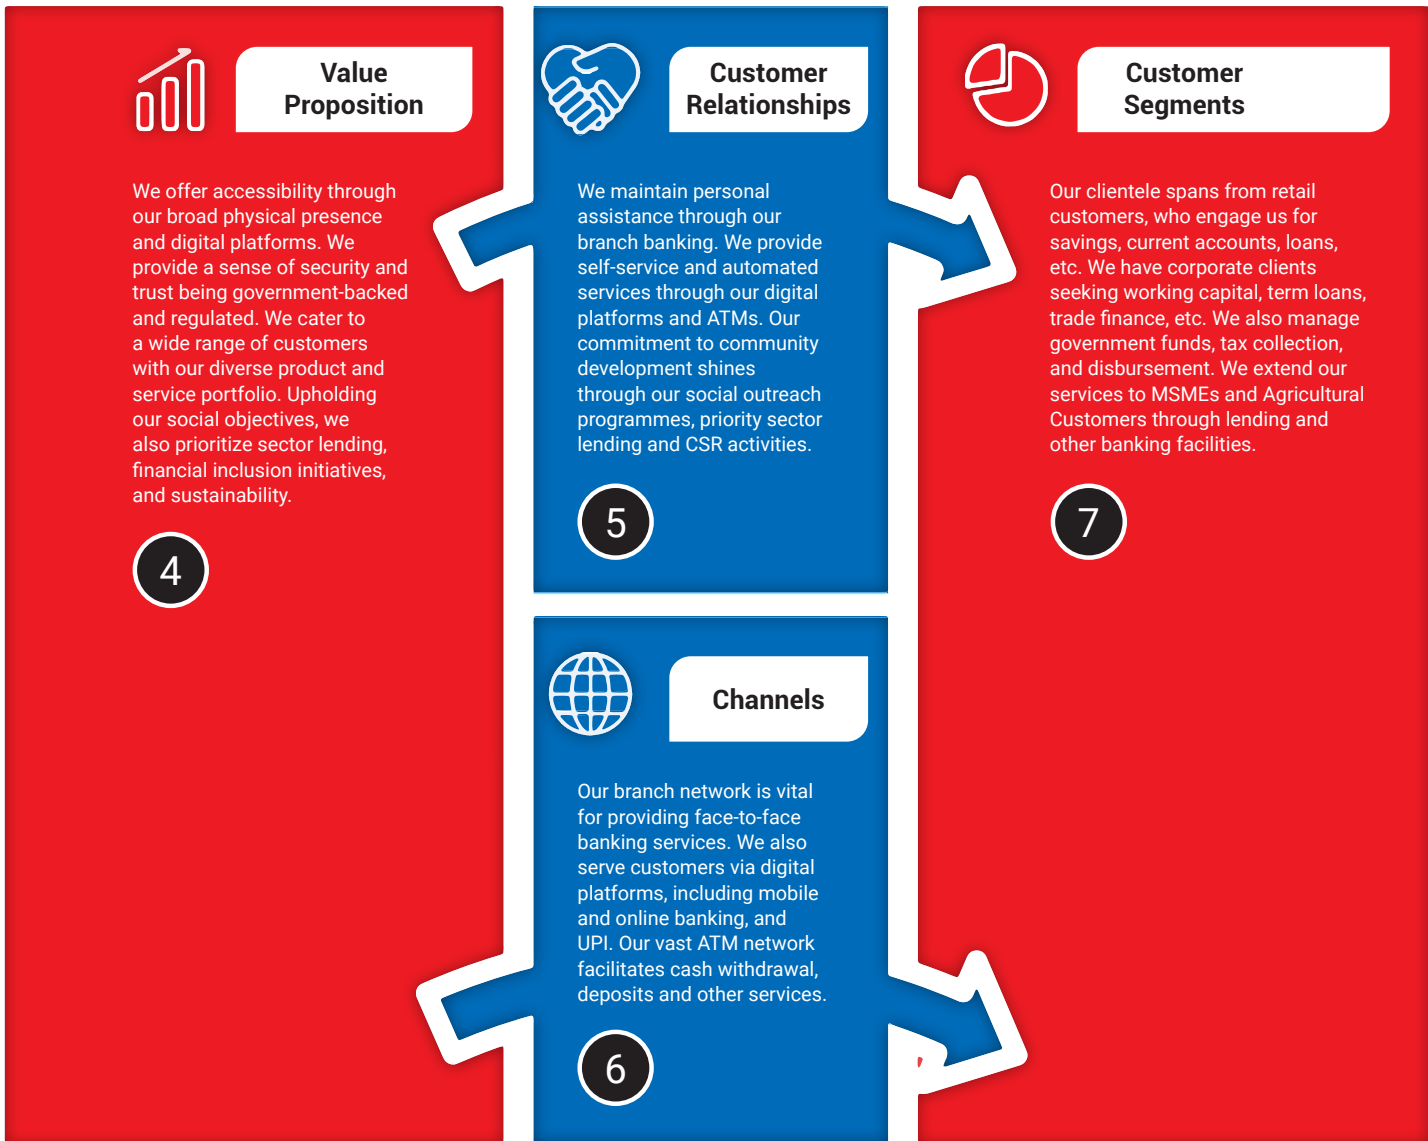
Value Proposition

We offer accessibility through our broad physical presence and digital platforms. We provide a sense of security and trust being government-backed and regulated. We cater to a wide range of customers with our diverse product and service portfolio. Upholding our social objectives, we also prioritize sector lending, financial inclusion initiatives, and sustainability.

4

Customer Relationships

We maintain personal assistance through our branch banking. We provide self-service and automated services through our digital platforms and ATMs. Our commitment to community development shines through our social outreach programmes, priority sector lending and CSR activities.

5

Channels

Our branch network is vital for providing face-to-face banking services. We also serve customers via digital platforms, including mobile and online banking, and UPI. Our vast ATM network facilitates cash withdrawal, deposits and other services.

6

Customer Segments

Our clientele spans from retail customers, who engage us for savings, current accounts, loans, etc. We have corporate clients seeking working capital, term loans, trade finance, etc. We also manage government funds, tax collection, and disbursement. We extend our services to MSMEs and Agricultural Customers through lending and other banking facilities.

7